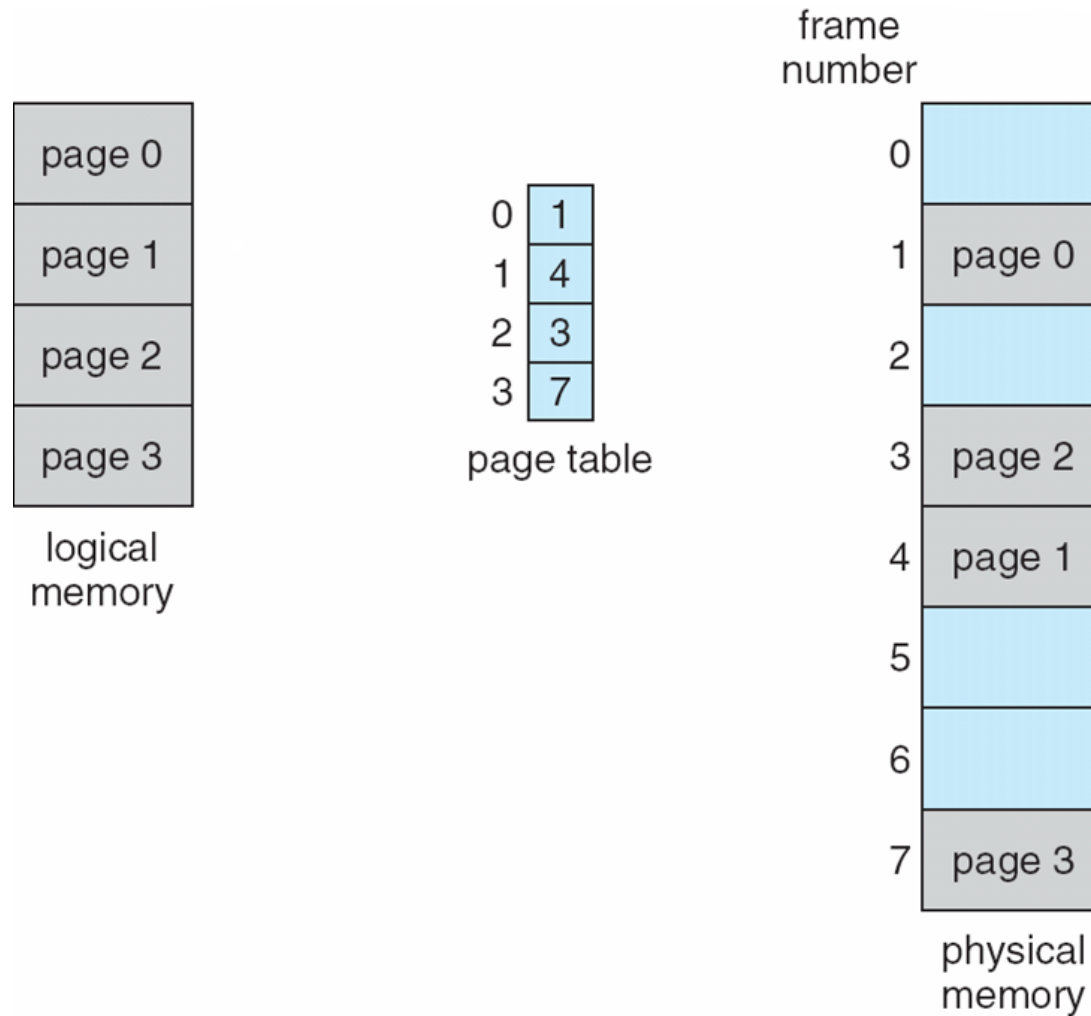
frame number

page 0
page 1
page 2
page 3

logical memory

| | |
|---|---|
| 0 | 1 |
| 1 | 4 |
| 2 | 3 |
| 3 | 7 |

page table

| | |
|---|---|
| 0 | |
| 1 | page 0 |
| 2 | |
| 3 | page 2 |
| 4 | page 1 |
| 5 | |
| 6 | |
| 7 | page 3 |

physical memory